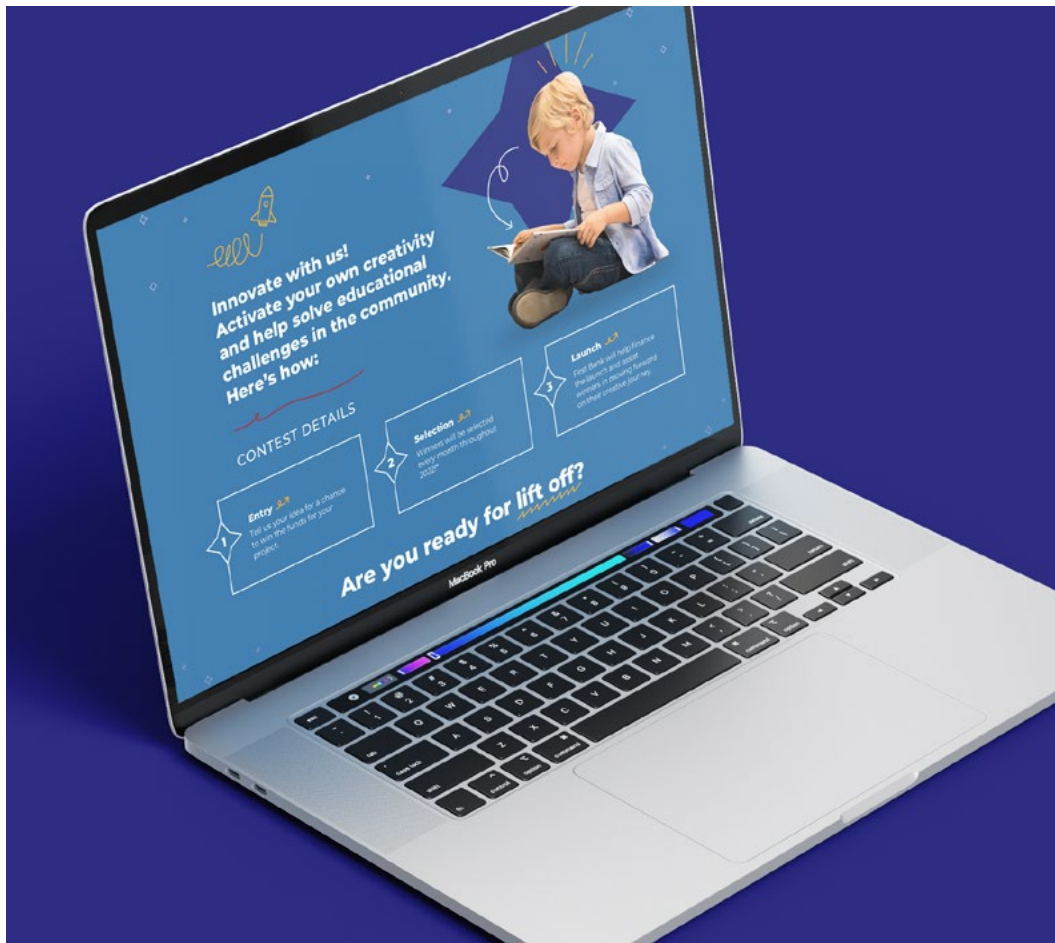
Innovate with us! Activate your own creativity and help solve educational challenges in the community. Here's how:

CONTEST DETAILS

1
Entry
Tell us your idea for a chance to win the funds for your project.

2
Selection
Winners will be selected every month throughout 2022*

3
Launch
First Bank will help finance the launch and assist winners in moving forward on their creative journey.

Are you ready for lift off?

MacBook Pro